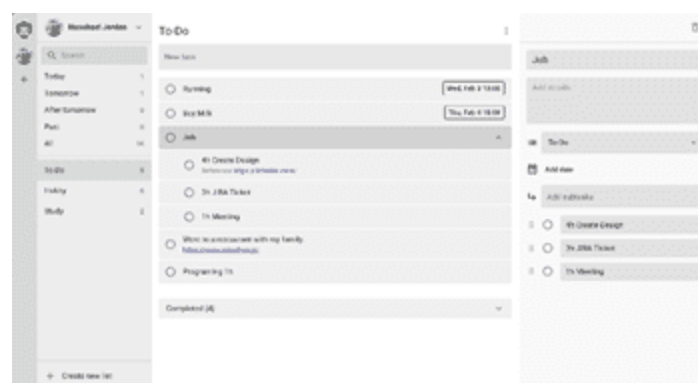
Masudapol Jordan

Q Search

Today

Tomorrow

Afte tomorrow

Past

All

To-Do

Hobby

Study

+ Create new list

To-Do

New task

Running Wed, Feb 3 13:00

Buy Milk Thu, Feb 4 19:00

Job

4h Create Design
Refer to https://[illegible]

3h JIRA Ticket

1h Meeting

Went to amusement with my family
https://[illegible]

Programing 1h

Completed (4)

Job

Add details

To-Do

Add date

Add subtasks

4h Create Design

3h JIRA Ticket

1h Meeting